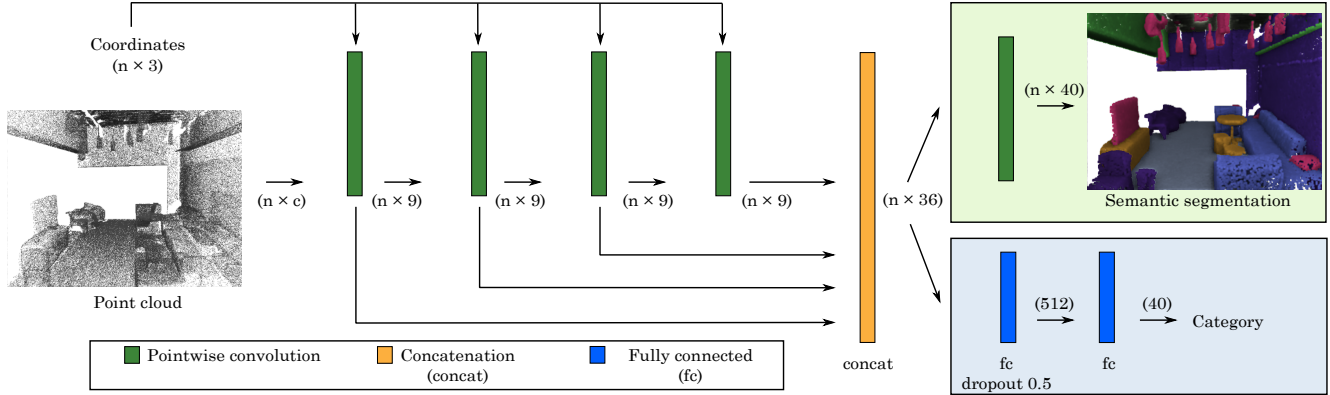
Coordinates
(n × 3)

Point cloud

(n × c)

(n × 9)

(n × 9)

(n × 9)

(n × 9)

(n × 36)

concat

(n × 40)

Semantic segmentation

fc
dropout 0.5

(512)

fc

(40)

Category

Pointwise convolution

Concatenation
(concat)

Fully connected
(fc)